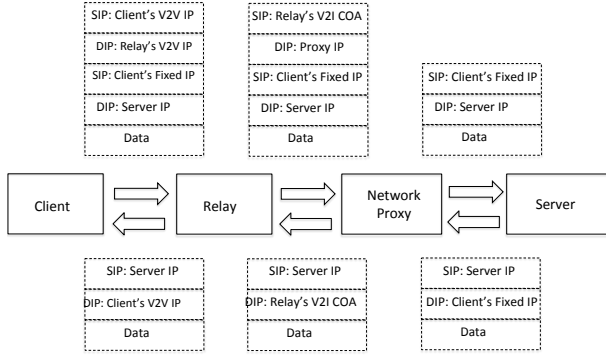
SIP: Client's V2V IP
DIP: Relay's V2V IP
SIP: Client's Fixed IP
DIP: Server IP
Data

SIP: Relay's V2I COA
DIP: Proxy IP
SIP: Client's Fixed IP
DIP: Server IP
Data

SIP: Client's Fixed IP
DIP: Server IP
Data

Client

Relay

Network Proxy

Server

SIP: Server IP
DIP: Client's V2V IP
Data

SIP: Server IP
DIP: Relay's V2I COA
Data

SIP: Server IP
DIP: Client's Fixed IP
Data